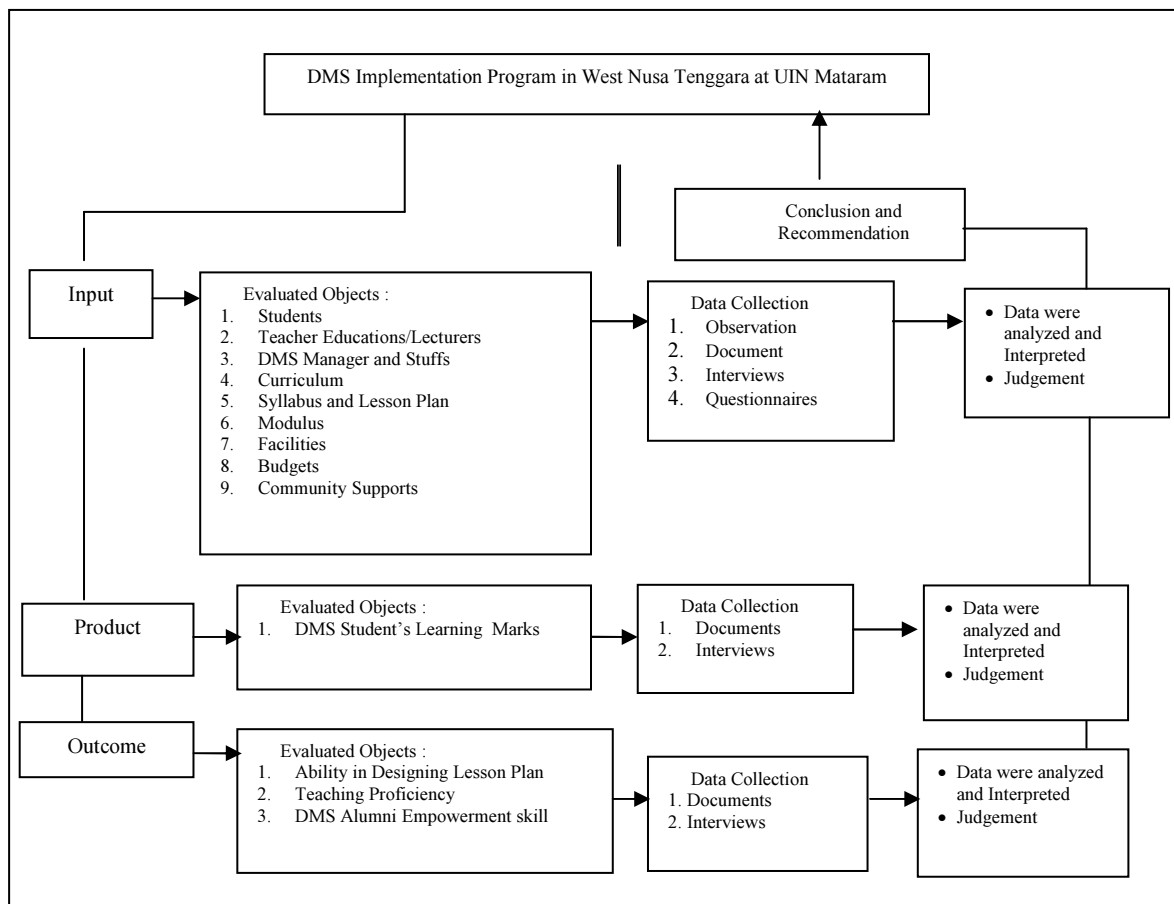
DMS Implementation Program in West Nusa Tenggara at UIN Mataram

Conclusion and Recommendation

Input

Evaluated Objects :
1. Students
2. Teacher Educations/Lecturers
3. DMS Manager and Stuffs
4. Curriculum
5. Syllabus and Lesson Plan
6. Modulus
7. Facilities
8. Budgets
9. Community Supports

Data Collection
1. Observation
2. Document
3. Interviews
4. Questionnaires

• Data were analyzed and Interpreted
• Judgement

Product

Evaluated Objects :
1. DMS Student's Learning Marks

Data Collection
1. Documents
2. Interviews

• Data were analyzed and Interpreted
• Judgement

Outcome

Evaluated Objects :
1. Ability in Designing Lesson Plan
2. Teaching Proficiency
3. DMS Alumni Empowerment skill

Data Collection
1. Documents
2. Interviews

• Data were analyzed and Interpreted
• Judgement